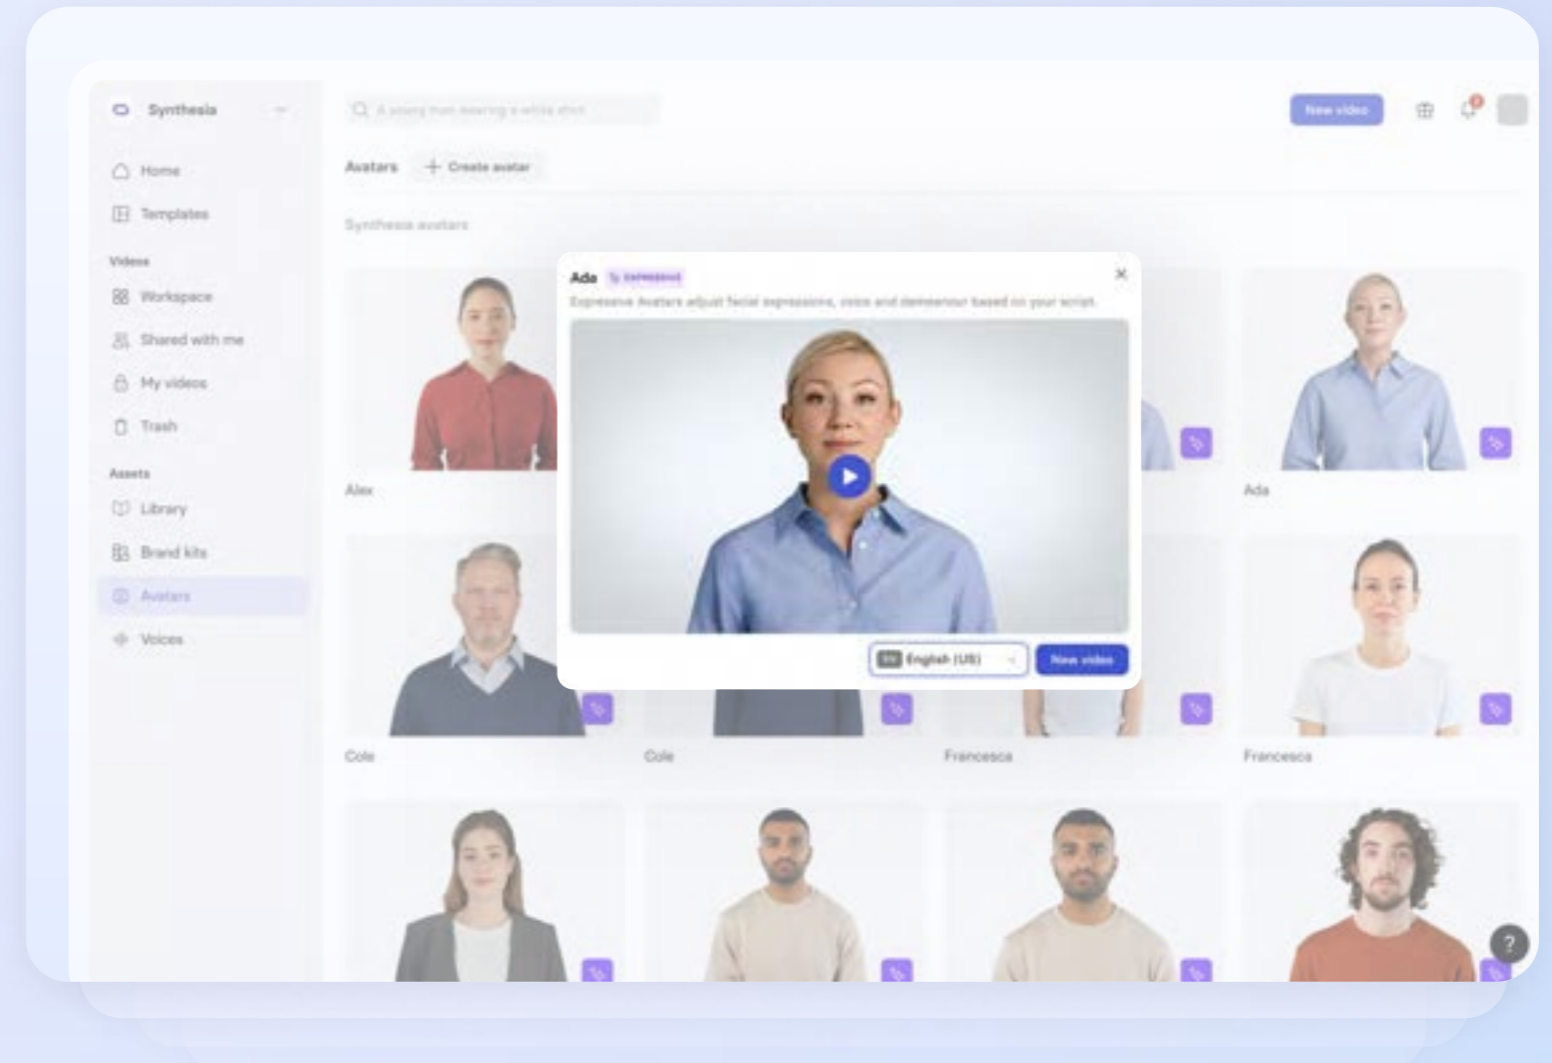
Synthesia

Home

Templates

Videos

Workspace

Shared with me

My videos

Trash

Assets

Library

Brand kits

Avatars

Voices

A young man wearing a white shirt

New video

Avatars

Create avatar

Synthesia avatars

Ada Expressive

Expressive Avatars adjust facial expressions, voice and demeanour based on your script.

EN English (US)

New video

Alex

Ada

Cole

Cole

Francesca

Francesca

?